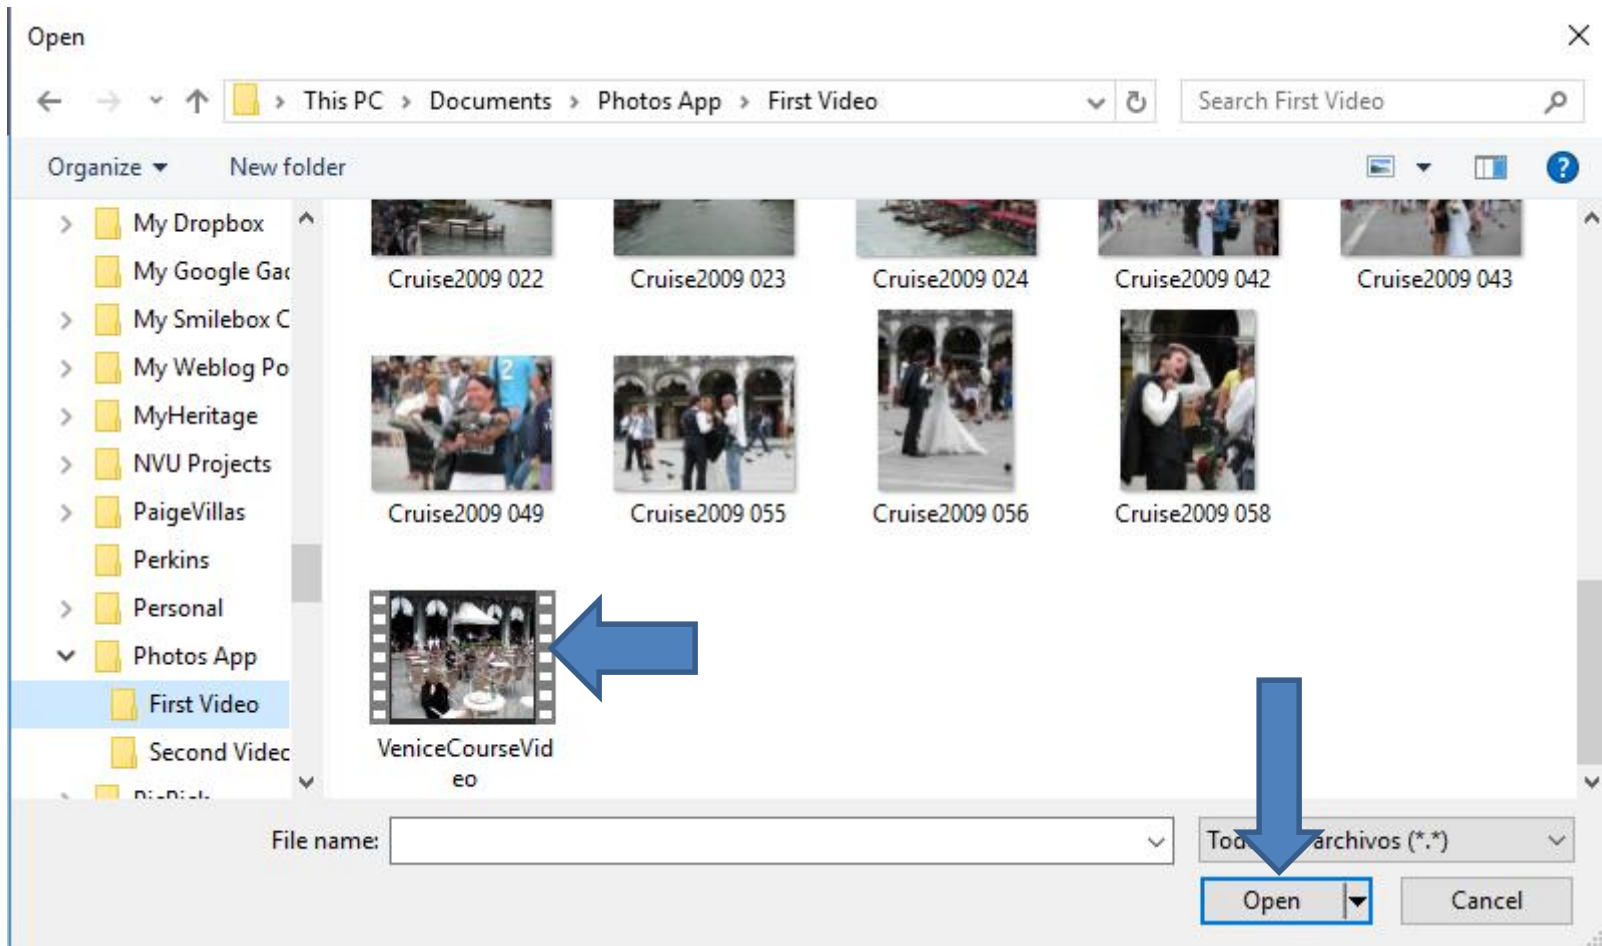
Open

This PC > Documents > Photos App > First Video

Search First Video

Organize ▾ New folder

My Dropbox
My Google Ga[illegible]
My Smilebox C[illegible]
My Weblog Po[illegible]
MyHeritage
NVU Projects
PaigeVillas
Perkins
Personal
Photos App
First Video
Second Vide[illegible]
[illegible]

Cruise2009 022
Cruise2009 023
Cruise2009 024
Cruise2009 042
Cruise2009 043
Cruise2009 049
Cruise2009 055
Cruise2009 056
Cruise2009 058
VeniceCourseVideo

File name:

Tod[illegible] archivos (*.*)

Open

Cancel